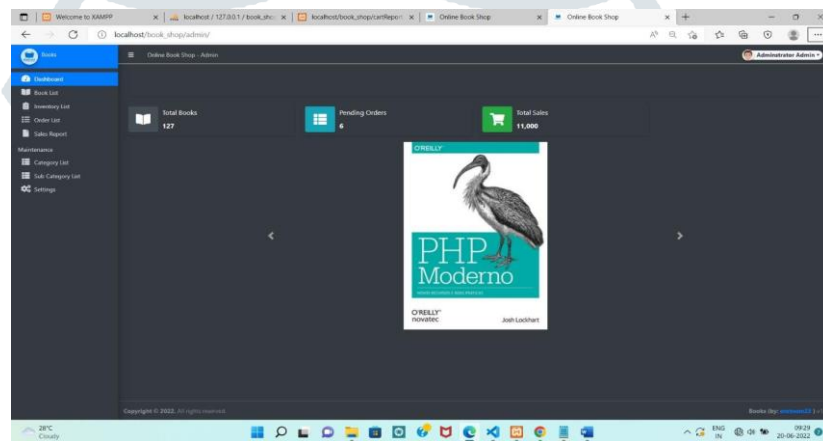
Welcome to XAMPP | localhost / 127.0.0.1 / book_sho | localhost/book_shop/cartRepor | Online Book Shop | Online Book Shop

localhost/book_shop/admin/

Books

Online Book Shop - Admin

Administrator Admin

Dashboard
Book List
Inventory List
Order List
Sales Report
Maintenance
Category List
Sub Category List
Settings

Total Books
127

Pending Orders
6

Total Sales
11,000

O'REILLY

PHP Moderno

O'REILLY novatec

Josh Lockhart

Copyright © 2022. All rights reserved.

Books (by: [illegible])

28°C
Cloudy

ENG IN

09:29
20-06-2022